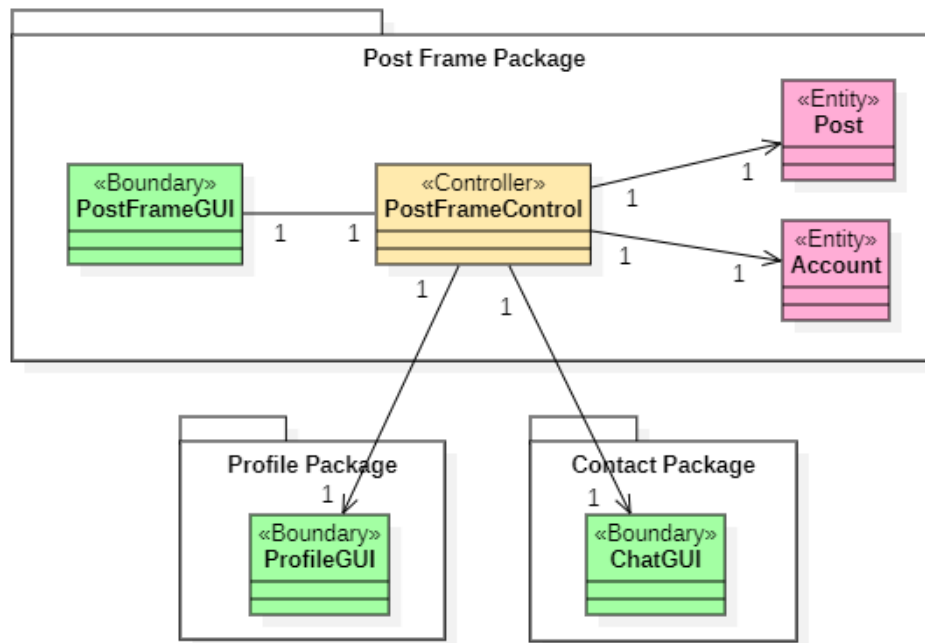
Post Frame Package

«Boundary»
PostFrameGUI

1

1

«Controller»
PostFrameControl

1

1

«Entity»
Post

1

1

«Entity»
Account

1

1

Profile Package

1

«Boundary»
ProfileGUI

Contact Package

1

«Boundary»
ChatGUI